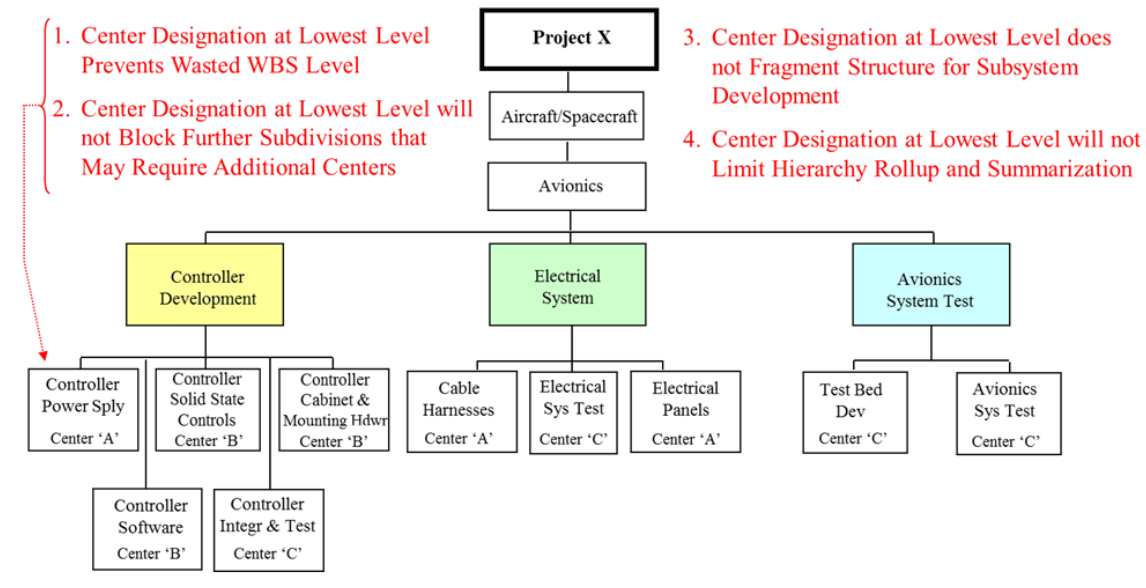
1. Center Designation at Lowest Level Prevents Wasted WBS Level

2. Center Designation at Lowest Level will not Block Further Subdivisions that May Require Additional Centers

Project X

3. Center Designation at Lowest Level does not Fragment Structure for Subsystem Development

4. Center Designation at Lowest Level will not Limit Hierarchy Rollup and Summarization

Aircraft/Spacecraft

Avionics

Controller Development

Electrical System

Avionics System Test

Controller Power Sply Center ‘A’

Controller Solid State Controls Center ‘B’

Controller Cabinet & Mounting Hdwr Center ‘B’

Cable Harnesses Center ‘A’

Electrical Sys Test Center ‘C’

Electrical Panels Center ‘A’

Test Bed Dev Center ‘C’

Avionics Sys Test Center ‘C’

Controller Software Center ‘B’

Controller Integr & Test Center ‘C’